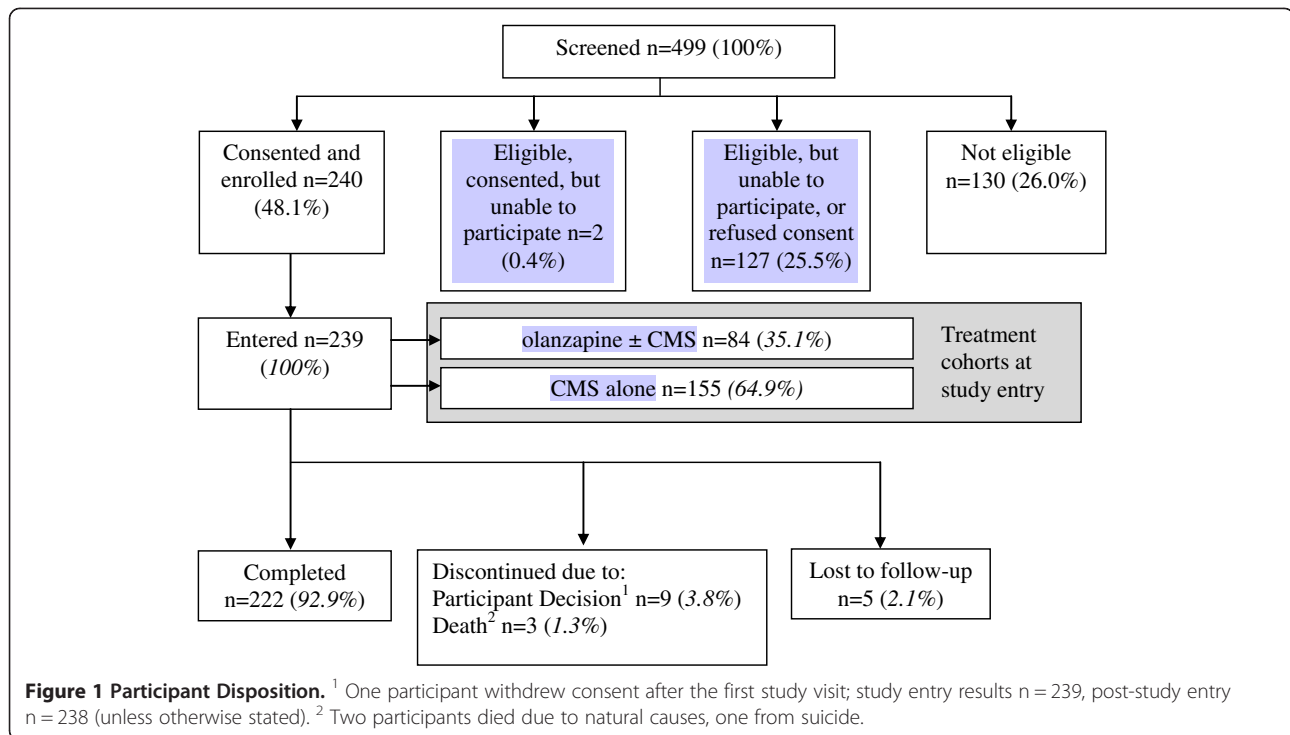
Screened n=499 (100%)

Consented and enrolled n=240 (48.1%)

Eligible, consented, but unable to participate n=2 (0.4%)

Eligible, but unable to participate, or refused consent n=127 (25.5%)

Not eligible n=130 (26.0%)

Entered n=239 (*100%*)

olanzapine ± CMS n=84 (*35.1%*)

CMS alone n=155 *(64.9%)*

Treatment cohorts at study entry

Completed n=222 (*92.9%*)

Discontinued due to:
Participant Decision$^1$ n=9 (*3.8%*)
Death$^2$ n=3 (*1.3%*)

Lost to follow-up n=5 (*2.1%*)

**Figure 1 Participant Disposition.** $^1$ One participant withdrew consent after the first study visit; study entry results n = 239, post-study entry n = 238 (unless otherwise stated). $^2$ Two participants died due to natural causes, one from suicide.